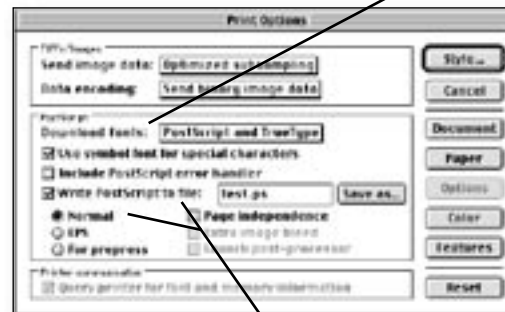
Print Options

TIFFs/Images
Send image data: Optimized subsampling
Data encoding: Send binary image data

PostScript
Download fonts: PostScript and TrueType
☑ Use symbol font for special characters
☐ Include PostScript error handler
☑ Write PostScript to file: test.ps Save as...
◉ Normal ☐ Page independence
○ EPS ☐ Extra image bleed
○ For prepress ☐ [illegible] post-processor

Printer communication
☑ Query printer for font and memory information

Style...
Cancel
Document
Paper
Options
Color
Features
Reset